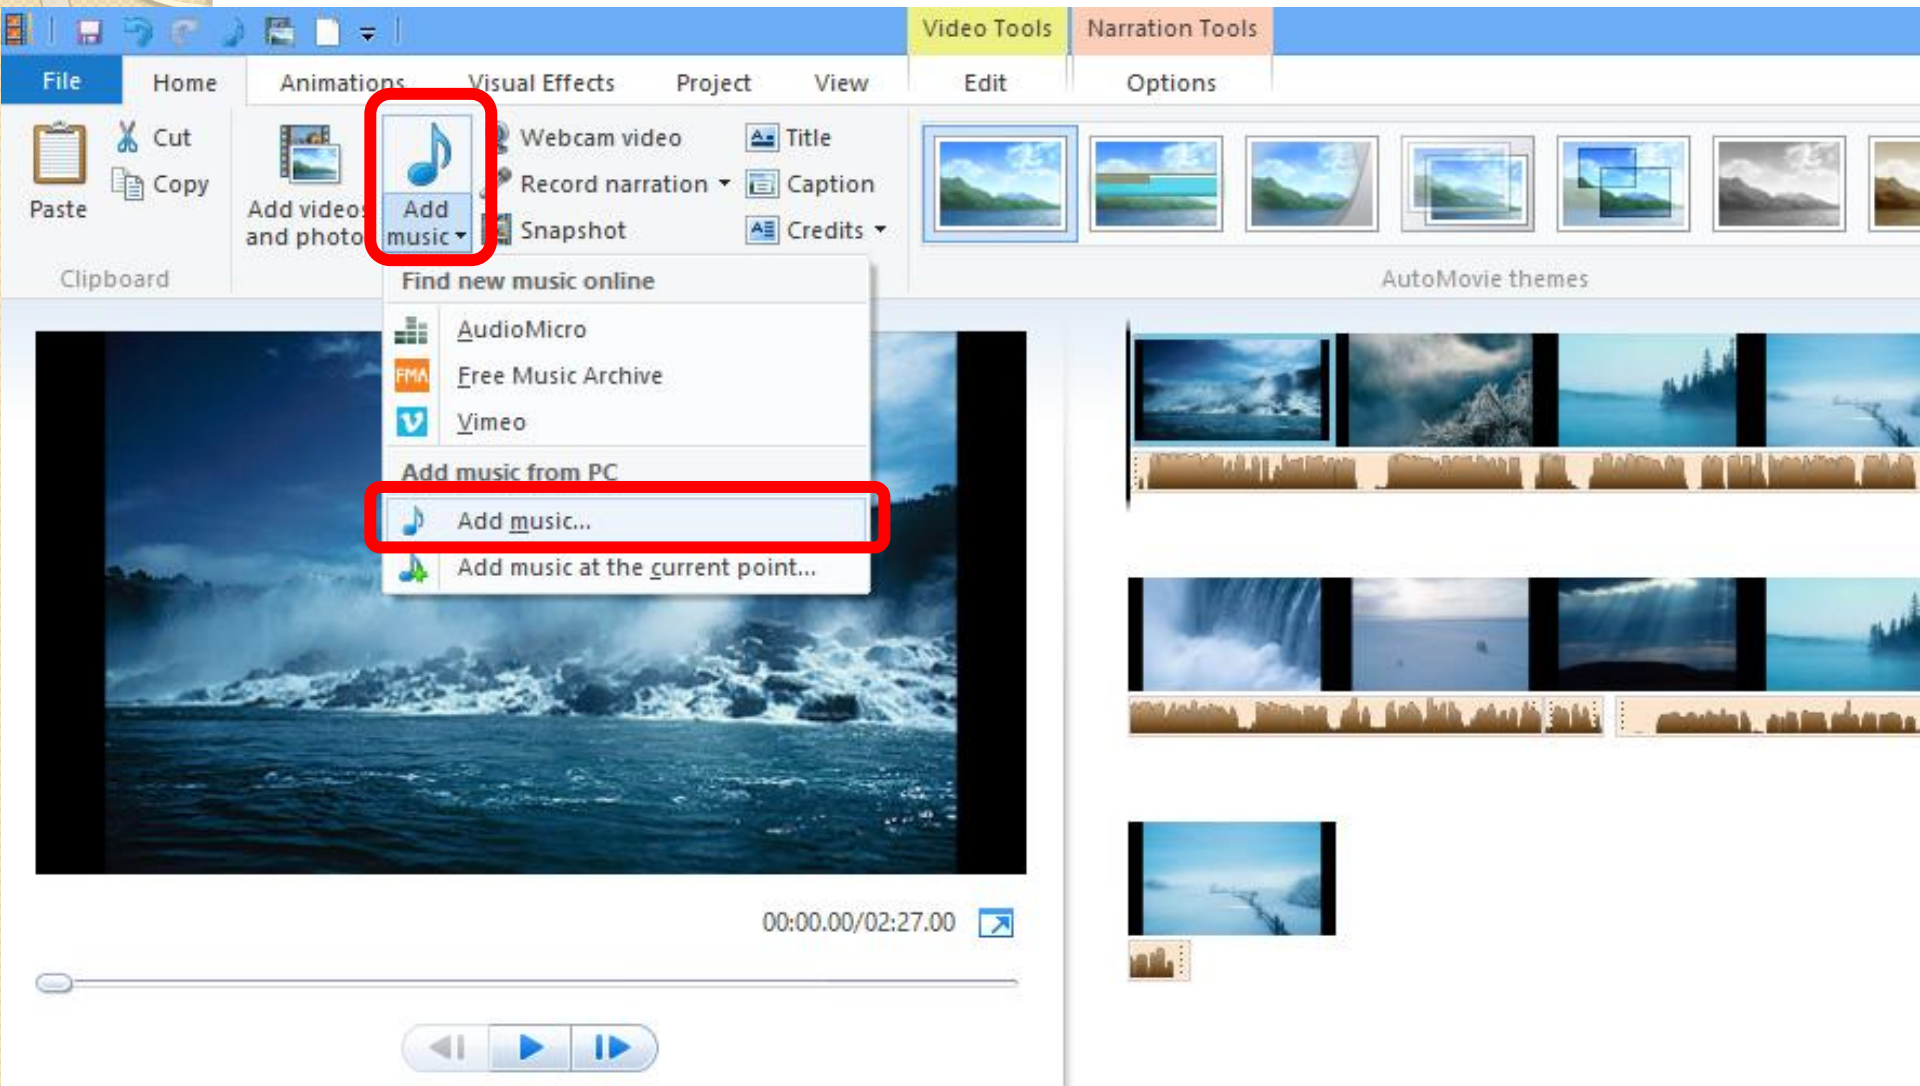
Video Tools Narration Tools

File Home Animations Visual Effects Project View Edit Options

Paste Cut Copy Add videos and photos Add music Webcam video Record narration Snapshot Title Caption Credits

Clipboard AutoMovie themes

Find new music online
AudioMicro
Free Music Archive
Vimeo
Add music from PC
Add music...
Add music at the current point...

00:00.00/02:27.00